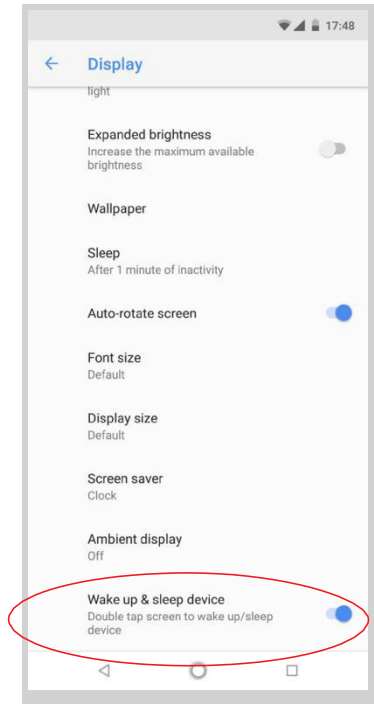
17:48

Display

light

Expanded brightness
Increase the maximum available brightness

Wallpaper

Sleep
After 1 minute of inactivity

Auto-rotate screen

Font size
Default

Display size
Default

Screen saver
Clock

Ambient display
Off

Wake up & sleep device
Double tap screen to wake up/sleep device